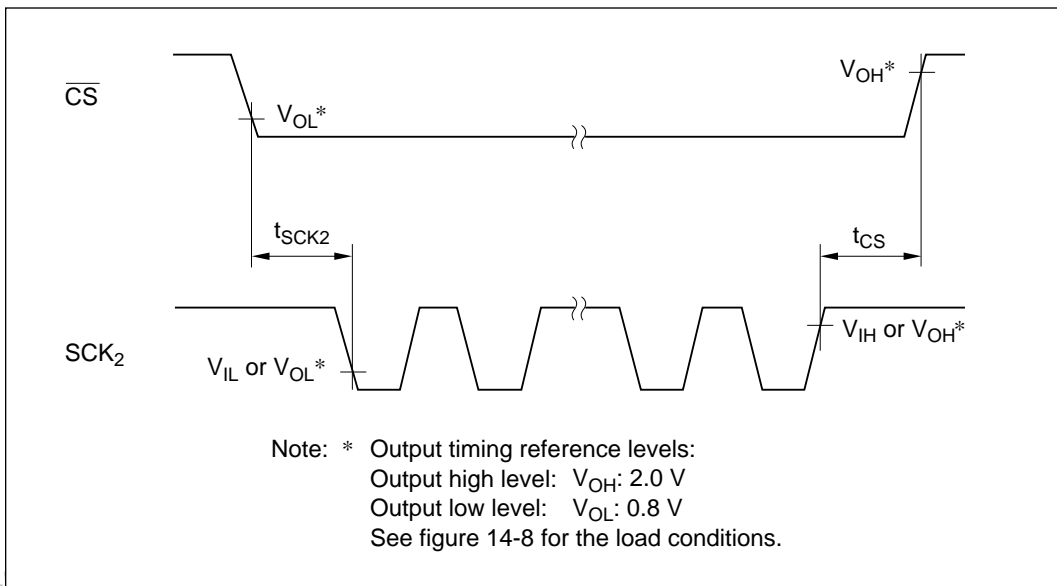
$\overline{CS}$

$V_{OH}$*

$V_{OL}$*

$t_{SCK2}$

$t_{CS}$

$SCK_2$

$V_{IL}$ or $V_{OL}$*

$V_{IH}$ or $V_{OH}$*

Note: * Output timing reference levels:
Output high level: $V_{OH}$: 2.0 V
Output low level: $V_{OL}$: 0.8 V
See figure 14-8 for the load conditions.